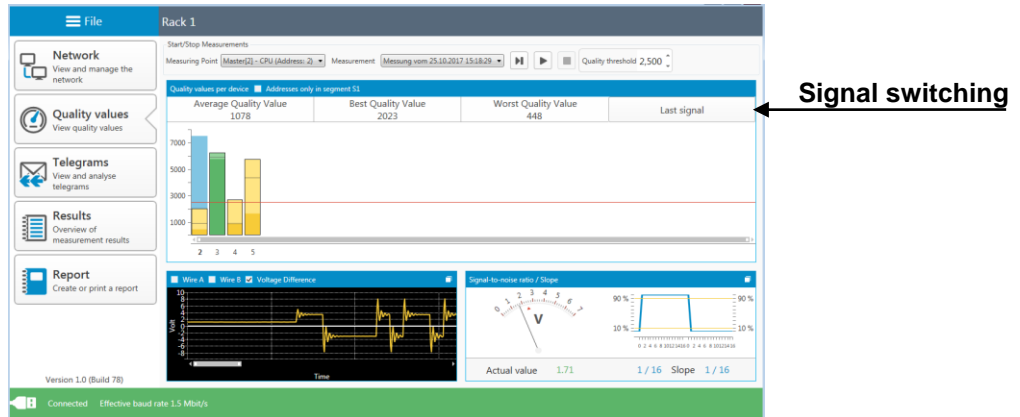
File

Rack 1

Network
View and manage the network

Quality values
View quality values

Telegrams
View and analyse telegrams

Results
Overview of measurement results

Report
Create or print a report

Version 1.0 (Build 78)

Start/Stop Measurements

Measuring Point Master(2) - CPU (Address: 2) Measurement Messung vom 25.10.2017 15:18:29 Quality threshold 2,500

Quality values per device Addresses only in segment S1

| Average Quality Value 1078 | Best Quality Value 2023 | Worst Quality Value 448 | Last signal |
|---|---|---|---|

7000
5000
3000
1000

2 3 4 5

Signal switching

Wire A Wire B Voltage Difference

10
8
6
4
2
0
-2
-4
-6
-8
-10

Volt

Time

Signal-to-noise ratio / Slope

V

90 %
10 %
90 %
10 %

Actual value 1.71

1 / 16 Slope 1 / 16

Connected Effective baud rate 1.5 Mbit/s